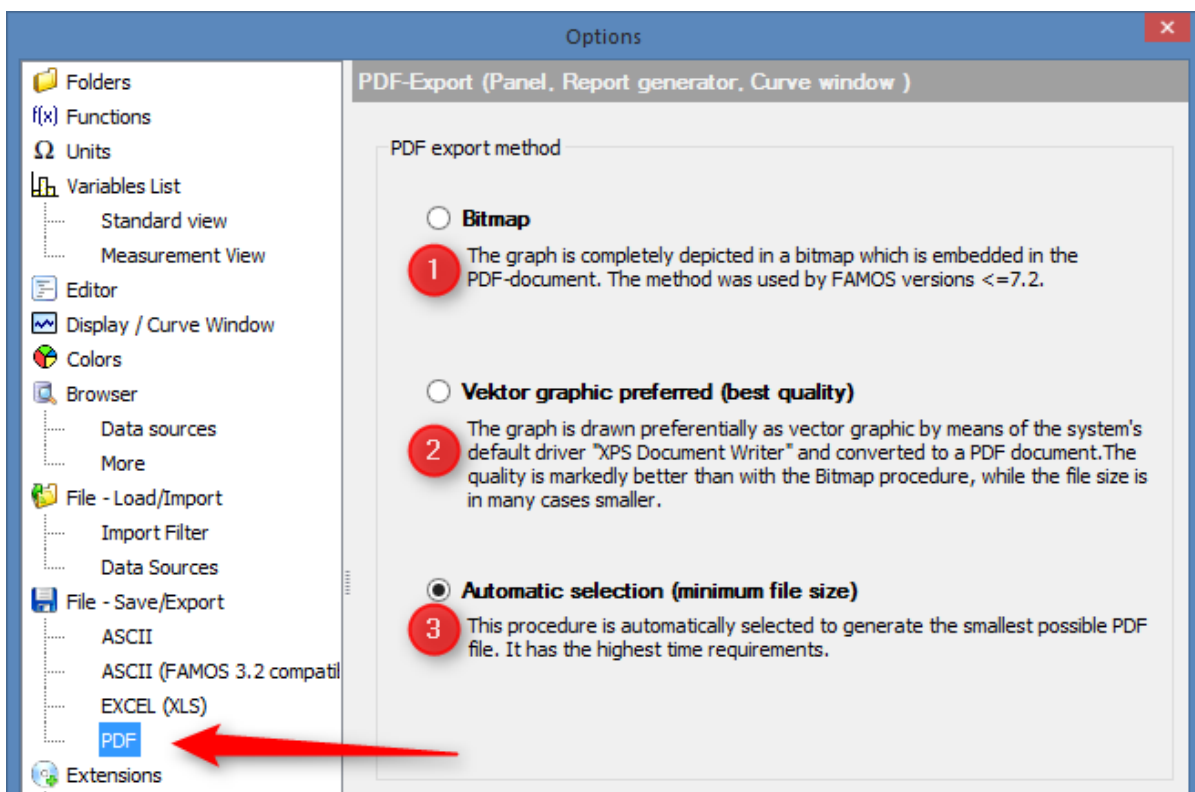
Options

×

Folders
f(x) Functions
Ω Units
Variables List
Standard view
Measurement View
Editor
Display / Curve Window
Colors
Browser
Data sources
More
File - Load/Import
Import Filter
Data Sources
File - Save/Export
ASCII
ASCII (FAMOS 3.2 compatil
EXCEL (XLS)
PDF
Extensions

PDF-Export (Panel, Report generator, Curve window )

PDF export method

Bitmap

1

The graph is completely depicted in a bitmap which is embedded in the PDF-document. The method was used by FAMOS versions <=7.2.

Vektor graphic preferred (best quality)

2

The graph is drawn preferentially as vector graphic by means of the system's default driver "XPS Document Writer" and converted to a PDF document.The quality is markedly better than with the Bitmap procedure, while the file size is in many cases smaller.

Automatic selection (minimum file size)

3

This procedure is automatically selected to generate the smallest possible PDF file. It has the highest time requirements.